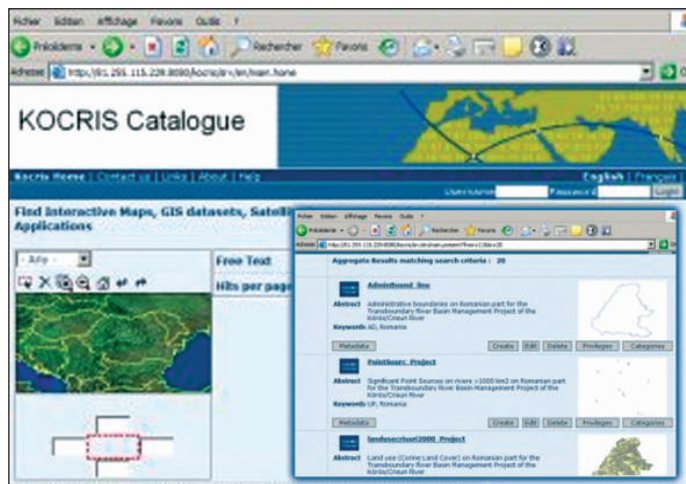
Fichier Edition Affichage Favoris Outils ?

Précédente Rechercher Favoris

Adresse http://81.255.115.228:8080/kocris/srv/en/main.home

KOCRIS Catalogue

Kocris Home | Contact us | Links | About | Help

English | Français

Username Password Login

Find Interactive Maps, GIS datasets, Satelli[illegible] Applications

Free Text

Hits per pag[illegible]

Fichier Edition Affichage Favoris Outils ?

Précédente Rechercher Favoris

Adresse http://81.255.115.228:8080/kocris/srv/en/main.present?from=1&to=20

Aggregate Results matching search criteria : 20

Adminbound_line

Abstract Administrative boundaries on Romanian part for the Transboundary River Basin Management Project of the Körös/Crisuri River

Keywords AD, Romania

Metadata Create Edit Delete Privileges Categories

Pointsourc_Project

Abstract Significant Point Sources on rivers >1000 km2 on Romanian part for the Transboundary River Basin Management Project of the Körös/Crisuri River

Keywords UP, Romania

Metadata Create Edit Delete Privileges Categories

landusecrisuri2000_Project

Abstract Land use (Corine Land Cover) on Romanian part for the Transboundary River Basin Management Project of the Körös/Crisuri River